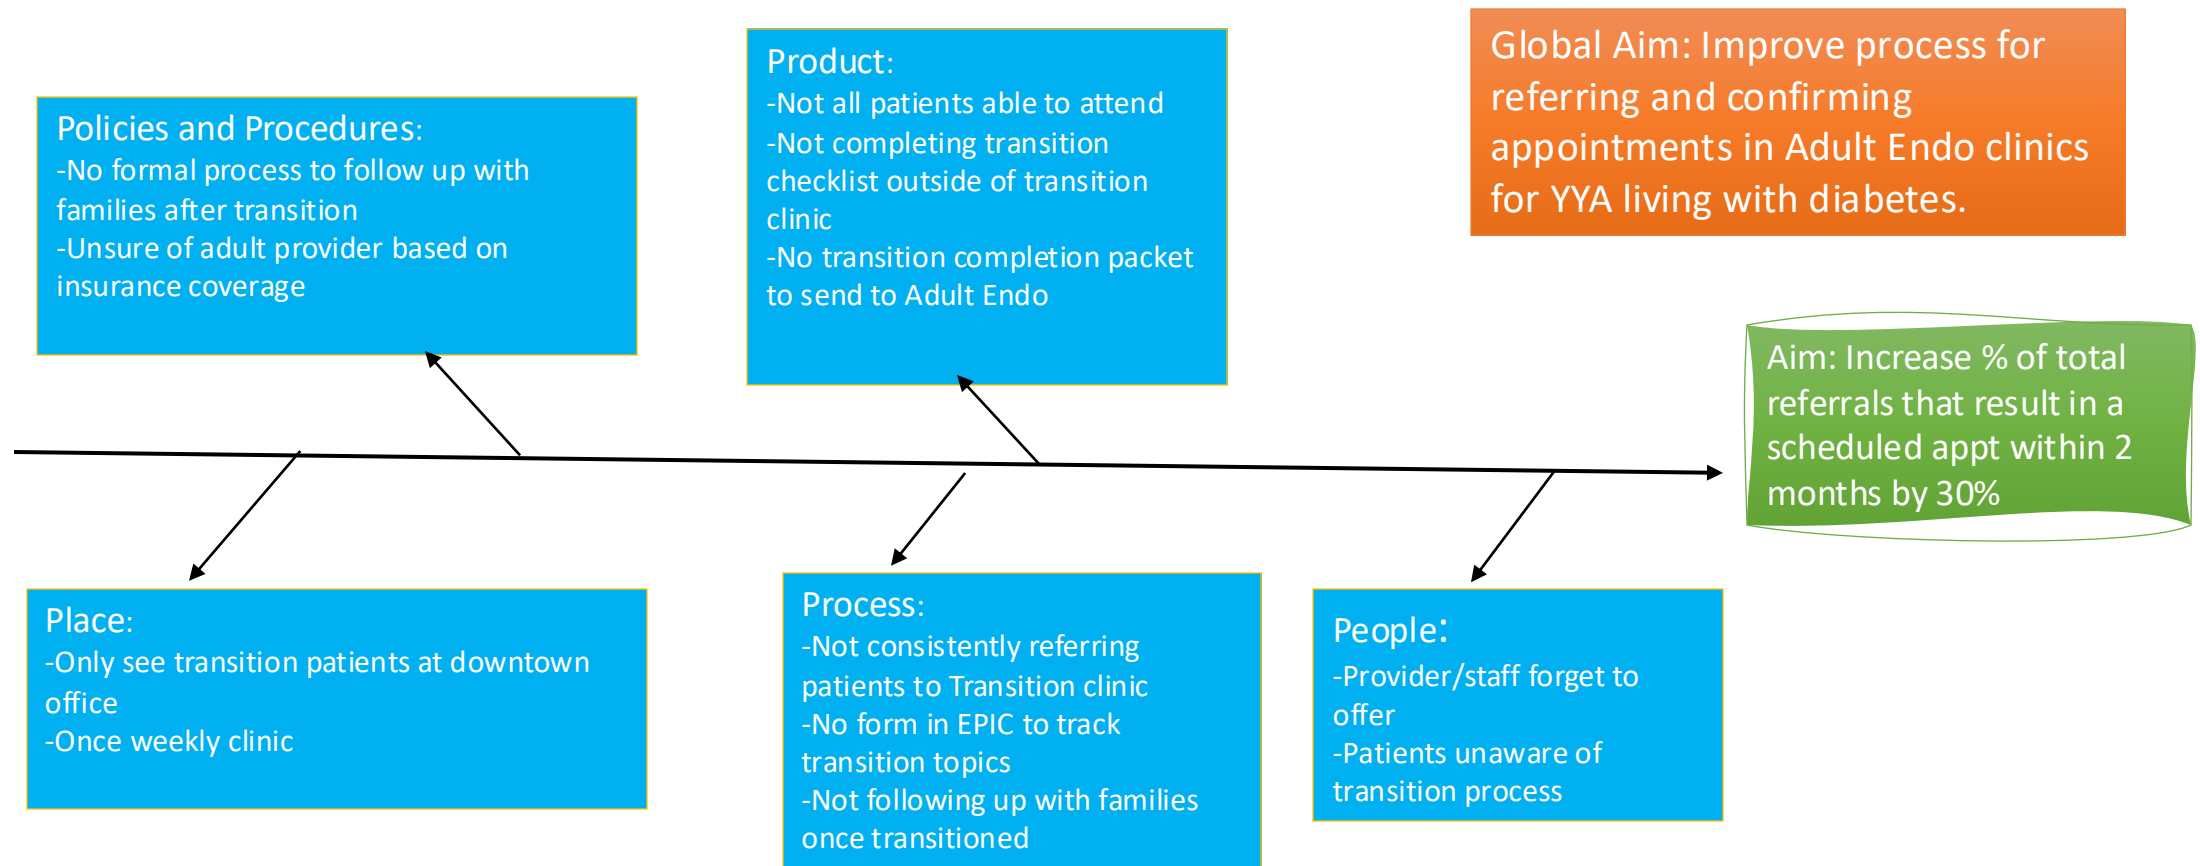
Policies and Procedures:
-No formal process to follow up with families after transition
-Unsure of adult provider based on insurance coverage

Product:
-Not all patients able to attend
-Not completing transition checklist outside of transition clinic
-No transition completion packet to send to Adult Endo

Global Aim: Improve process for referring and confirming appointments in Adult Endo clinics for YYA living with diabetes.

Aim: Increase % of total referrals that result in a scheduled appt within 2 months by 30%

Place:
-Only see transition patients at downtown office
-Once weekly clinic

Process:
-Not consistently referring patients to Transition clinic
-No form in EPIC to track transition topics
-Not following up with families once transitioned

People:
-Provider/staff forget to offer
-Patients unaware of transition process